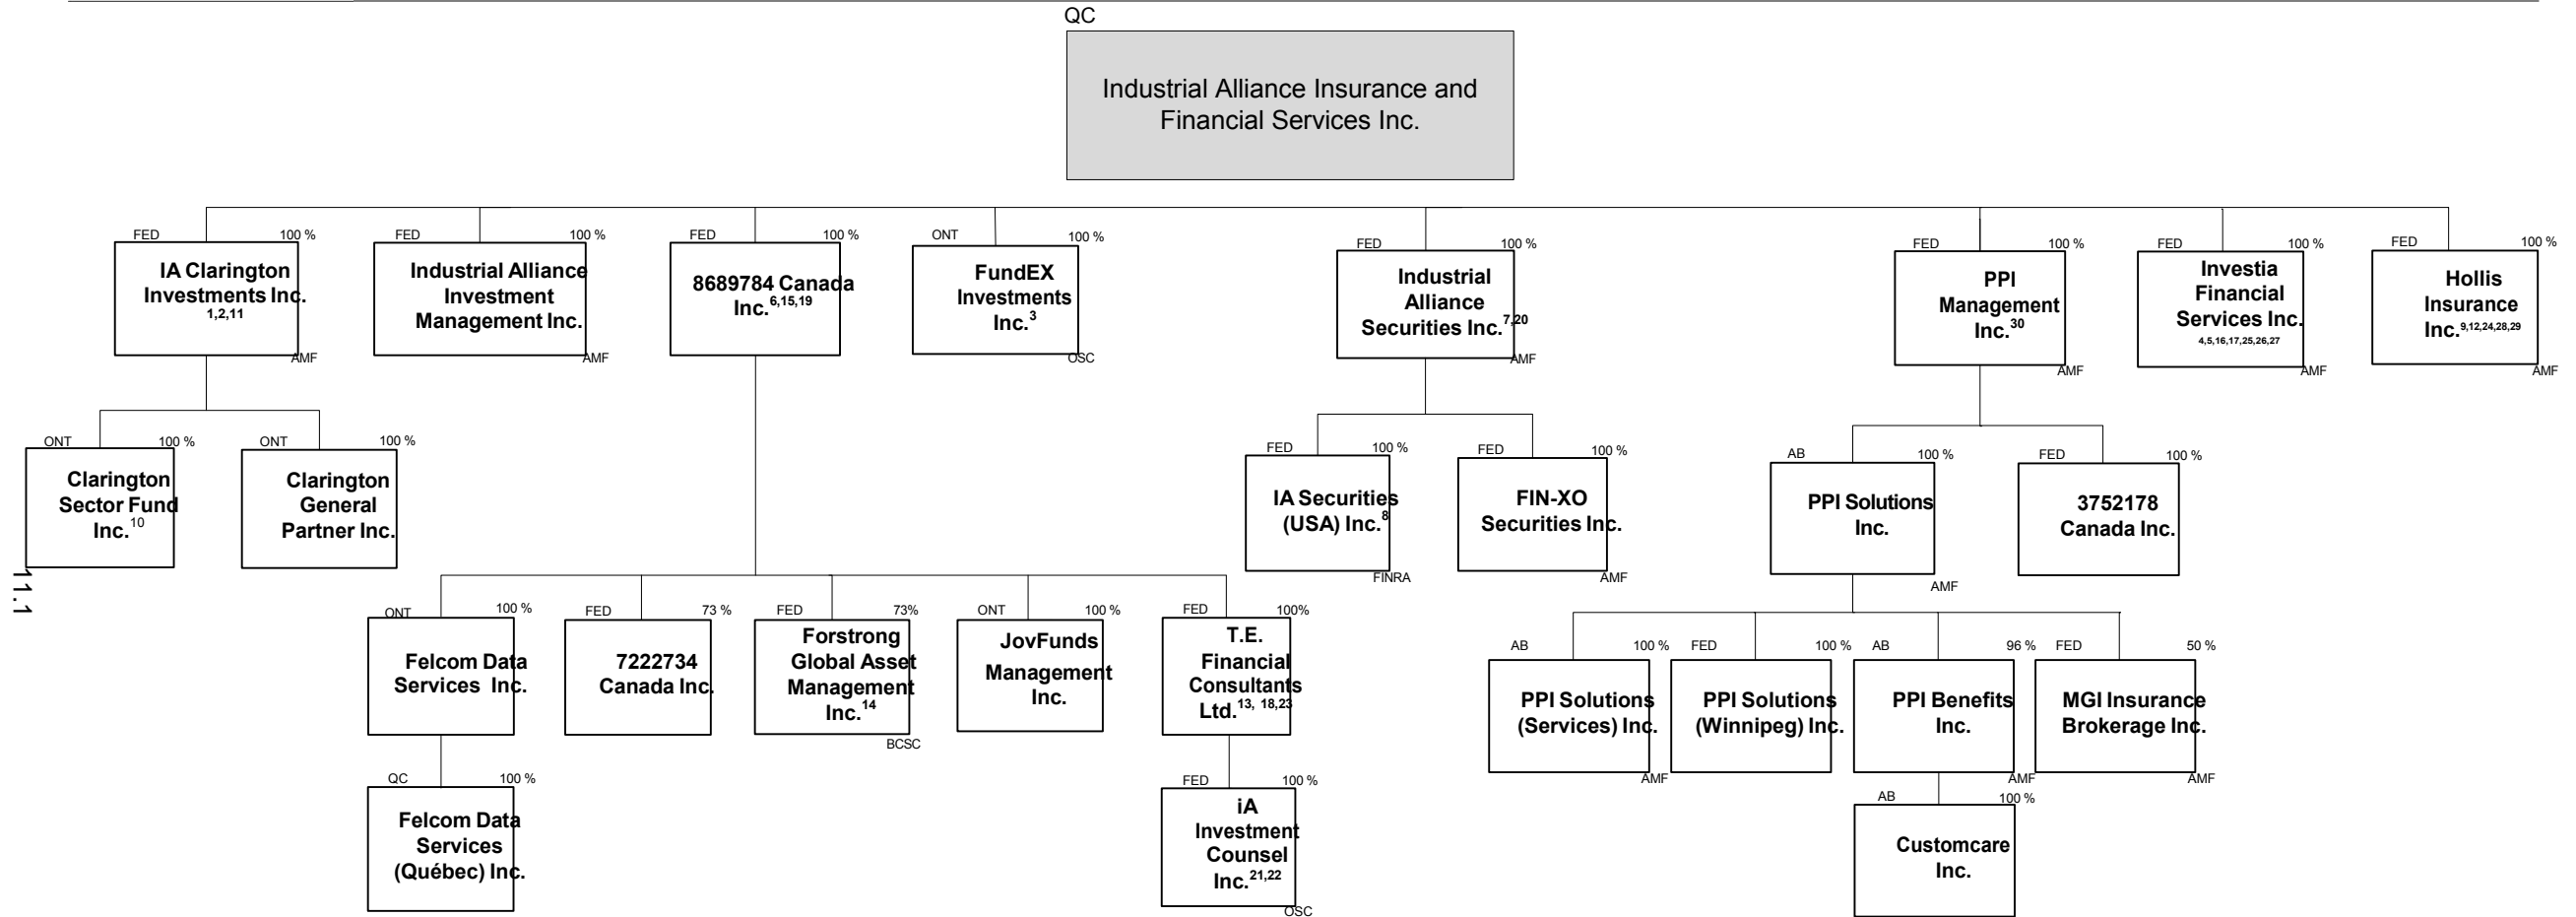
QC

Industrial Alliance Insurance and Financial Services Inc.

FED 100 %
IA Clarington Investments Inc. 1,2,11
AMF

FED 100 %
Industrial Alliance Investment Management Inc.
AMF

FED 100 %
8689784 Canada Inc. $^{6,15,19}$

ONT 100 %
FundEX Investments Inc. $^{3}$
OSC

FED 100 %
Industrial Alliance Securities Inc. $^{7,20}$
AMF

FED 100 %
PPI Management Inc. $^{30}$
AMF

FED 100 %
Investia Financial Services Inc. 4,5,16,17,25,26,27
AMF

FED 100 %
Hollis Insurance Inc. $^{9,12,24,28,29}$
AMF

ONT 100 %
Clarington Sector Fund Inc. $^{10}$

ONT 100 %
Clarington General Partner Inc.

11.1

FED 100 %
IA Securities (USA) Inc. $^{8}$
FINRA

FED 100 %
FIN-XO Securities Inc.
AMF

AB 100 %
PPI Solutions Inc.
AMF

FED 100 %
3752178 Canada Inc.

ONT 100 %
Felcom Data Services Inc.

FED 73 %
7222734 Canada Inc.

FED 73%
Forstrong Global Asset Management Inc. $^{14}$
BCSC

ONT 100 %
JovFunds Management Inc.

FED 100%
T.E. Financial Consultants Ltd. $^{13, 18,23}$

AB 100 %
PPI Solutions (Services) Inc.
AMF

FED 100 %
PPI Solutions (Winnipeg) Inc.

AB 96 %
PPI Benefits Inc.
AMF

FED 50 %
MGI Insurance Brokerage Inc.
AMF

QC 100 %
Felcom Data Services (Québec) Inc.

FED 100 %
iA Investment Counsel Inc. $^{21,22}$
OSC

AB 100 %
Customcare Inc.